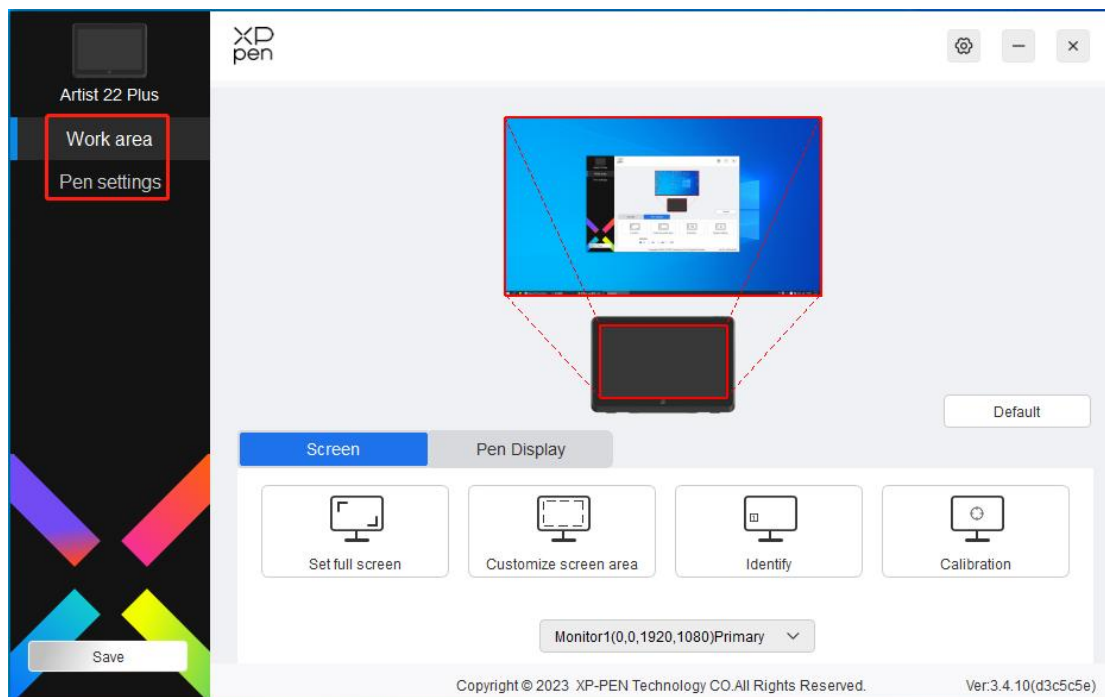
Artist 22 Plus

Work area

Pen settings

Save

XP pen

Default

Screen

Pen Display

Set full screen

Customize screen area

Identify

Calibration

Monitor1(0,0,1920,1080)Primary

Copyright © 2023 XP-PEN Technology CO.All Rights Reserved.

Ver:3.4.10(d3c5c5e)